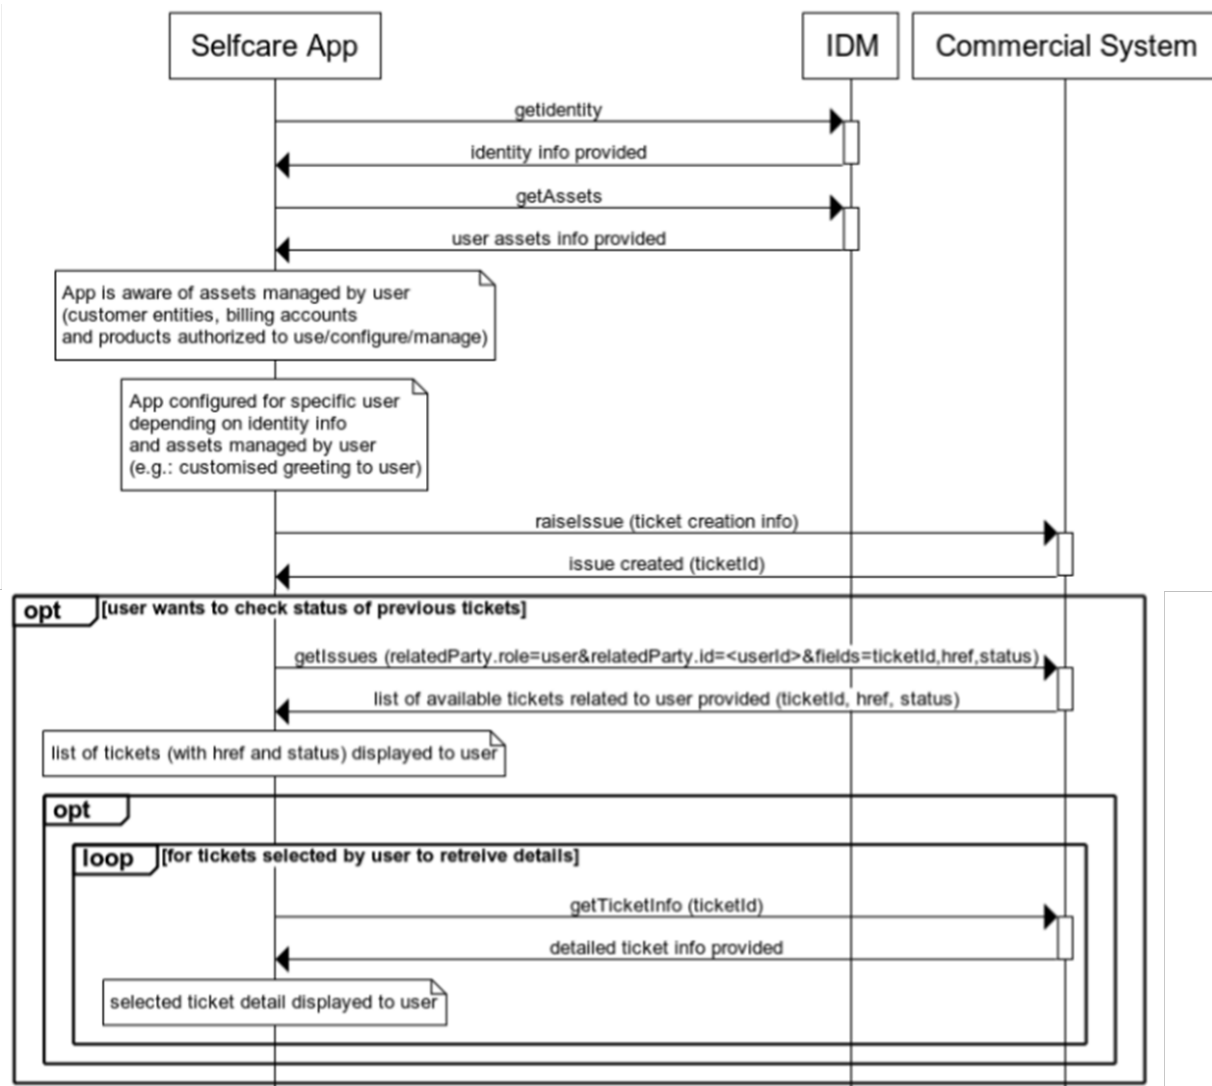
Selfcare App

IDM

Commercial System

getidentity

identity info provided

getAssets

user assets info provided

App is aware of assets managed by user
(customer entities, billing accounts
and products authorized to use/configure/manage)

App configured for specific user
depending on identity info
and assets managed by user
(e.g.: customised greeting to user)

raiseIssue (ticket creation info)

issue created (ticketId)

opt [user wants to check status of previous tickets]

getIssues (relatedParty.role=user&relatedParty.id=<userId>&fields=ticketId,href,status)

list of available tickets related to user provided (ticketId, href, status)

list of tickets (with href and status) displayed to user

opt

loop [for tickets selected by user to retreive details]

getTicketInfo (ticketId)

detailed ticket info provided

selected ticket detail displayed to user